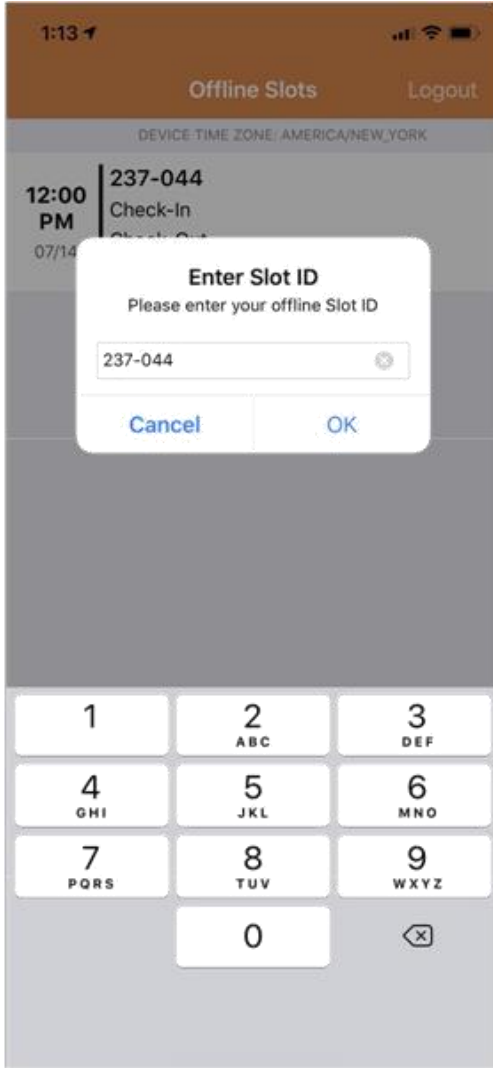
1:13

Offline Slots

Logout

DEVICE TIME ZONE: AMERICA/NEW_YORK

12:00 PM

07/14

237-044

Check-In

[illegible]

Enter Slot ID

Please enter your offline Slot ID

237-044

Cancel

OK

1

2 ABC

3 DEF

4 GHI

5 JKL

6 MNO

7 PQRS

8 TUV

9 WXYZ

0